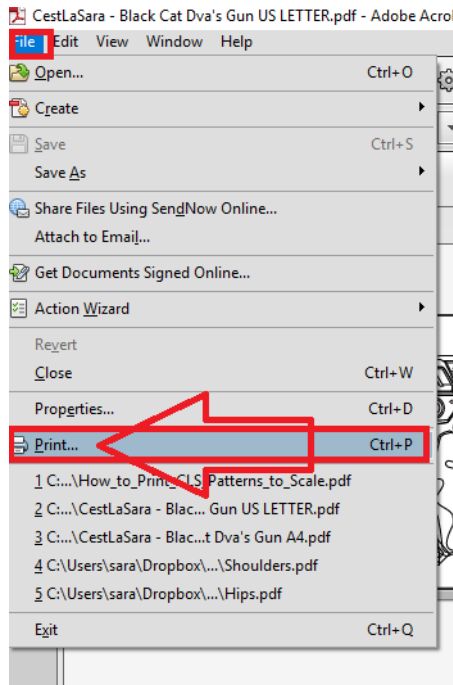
CestLaSara - Black Cat Dva's Gun US LETTER.pdf - Adobe Acrob

File Edit View Window Help

Open... Ctrl+O

Create

Save Ctrl+S

Save As

Share Files Using SendNow Online...

Attach to Email...

Get Documents Signed Online...

Action Wizard

Revert

Close Ctrl+W

Properties... Ctrl+D

Print... Ctrl+P

1 C:...\How_to_Print_CLS_Patterns_to_Scale.pdf

2 C:...\CestLaSara - Blac... Gun US LETTER.pdf

3 C:...\CestLaSara - Blac...t Dva's Gun A4.pdf

4 C:\Users\sara\Dropbox\...\Shoulders.pdf

5 C:\Users\sara\Dropbox\...\Hips.pdf

Exit Ctrl+Q